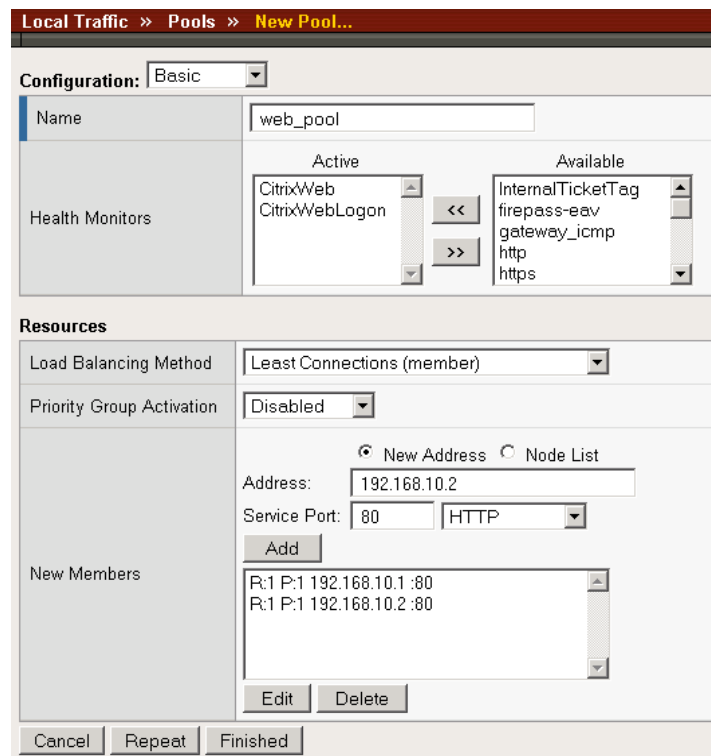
Local Traffic » Pools » New Pool...

Configuration: Basic

| Name | web_pool |
|---|---|
| Health Monitors | Active: CitrixWeb, CitrixWebLogon << >> Available: InternalTicketTag, firepass-eav, gateway_icmp, http, https |

Resources

| Load Balancing Method | Least Connections (member) |
|---|---|
| Priority Group Activation | Disabled |
| New Members | New Address Node List<br>Address: 192.168.10.2<br>Service Port: 80 HTTP<br>Add<br>R:1 P:1 192.168.10.1 :80<br>R:1 P:1 192.168.10.2 :80<br>Edit Delete |

Cancel Repeat Finished